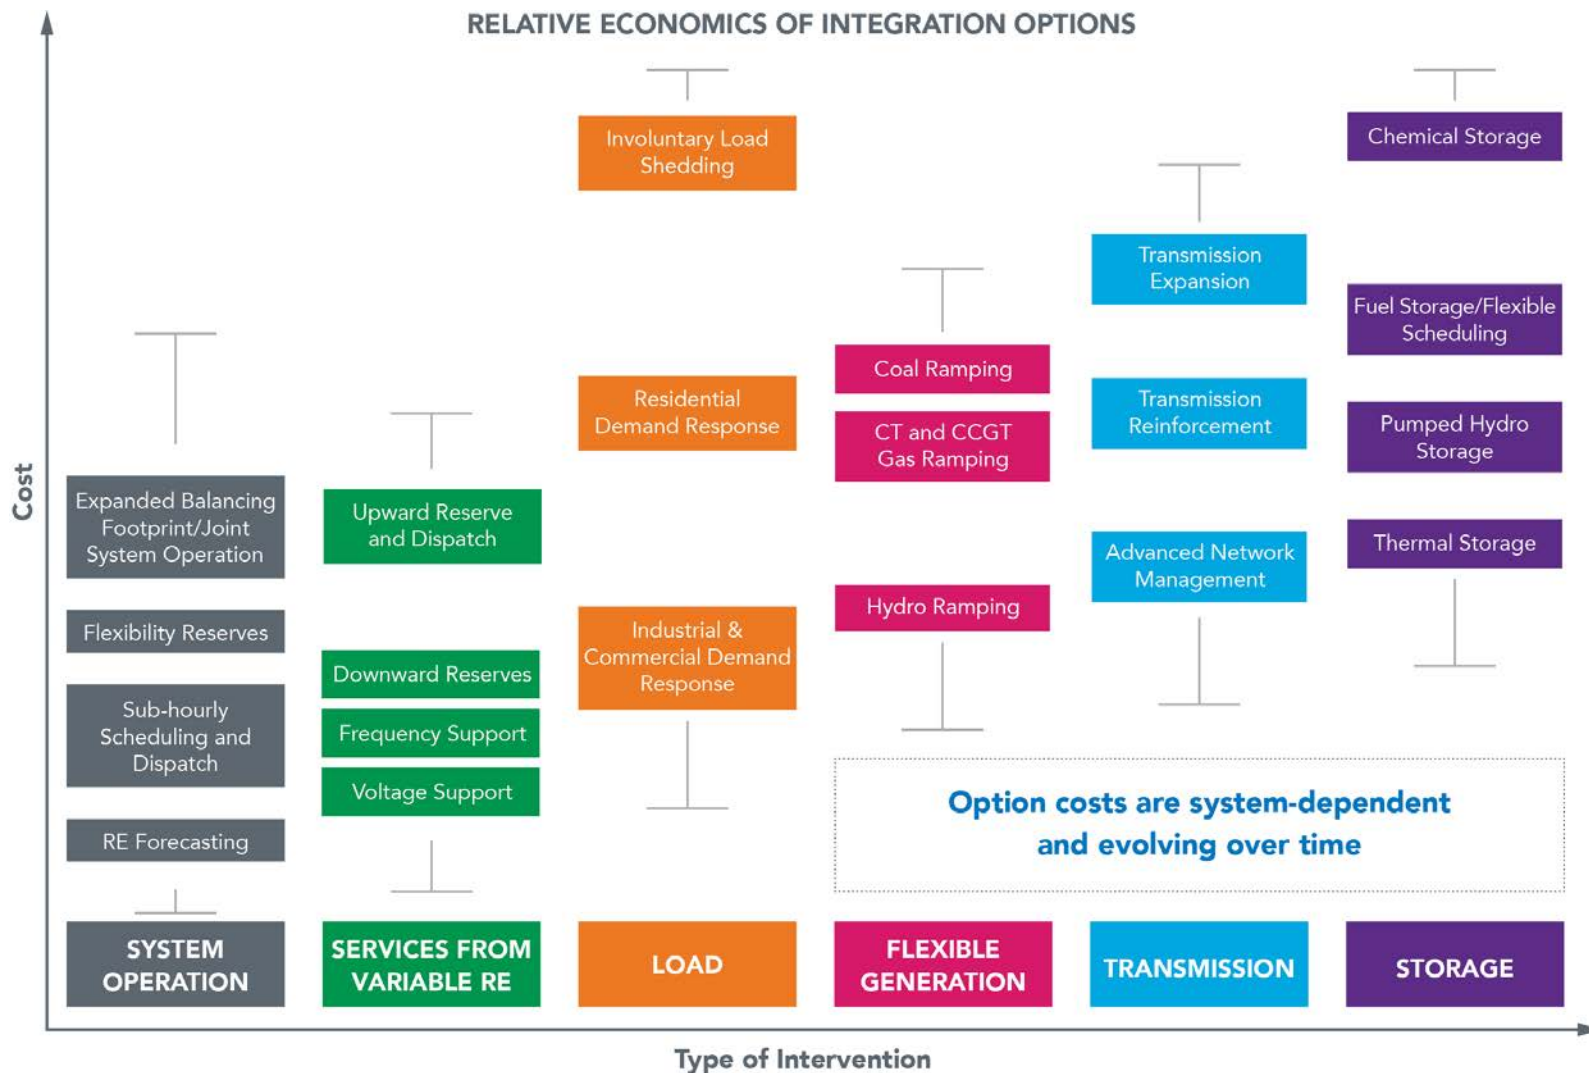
RELATIVE ECONOMICS OF INTEGRATION OPTIONS

Cost

Expanded Balancing Footprint/Joint System Operation

Flexibility Reserves

Sub-hourly Scheduling and Dispatch

RE Forecasting

SYSTEM OPERATION

Upward Reserve and Dispatch

Downward Reserves

Frequency Support

Voltage Support

SERVICES FROM VARIABLE RE

Involuntary Load Shedding

Residential Demand Response

Industrial & Commercial Demand Response

LOAD

Coal Ramping

CT and CCGT Gas Ramping

Hydro Ramping

FLEXIBLE GENERATION

Transmission Expansion

Transmission Reinforcement

Advanced Network Management

TRANSMISSION

Chemical Storage

Fuel Storage/Flexible Scheduling

Pumped Hydro Storage

Thermal Storage

STORAGE

Option costs are system-dependent and evolving over time

Type of Intervention